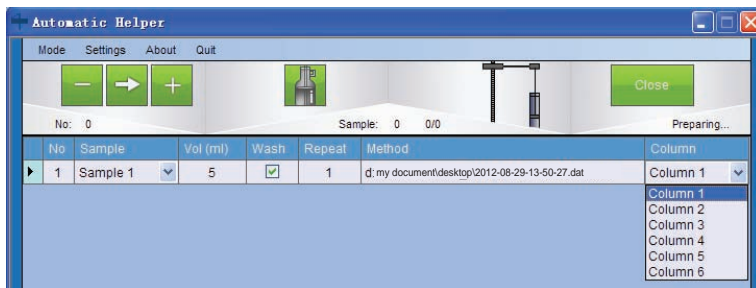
Automatic Helper

Mode Settings About Quit

Close

No: 0

Sample: 0 0/0

Preparing...

| | No | Sample | Vol (ml) | Wash | Repeat | Method | Column |
|---|---|---|---|---|---|---|---|
| ▸ | 1 | Sample 1 | 5 | ☑ | 1 | d: my document\desktop\2012-08-29-13-50-27.dat | Column 1 |

Column 1
Column 2
Column 3
Column 4
Column 5
Column 6